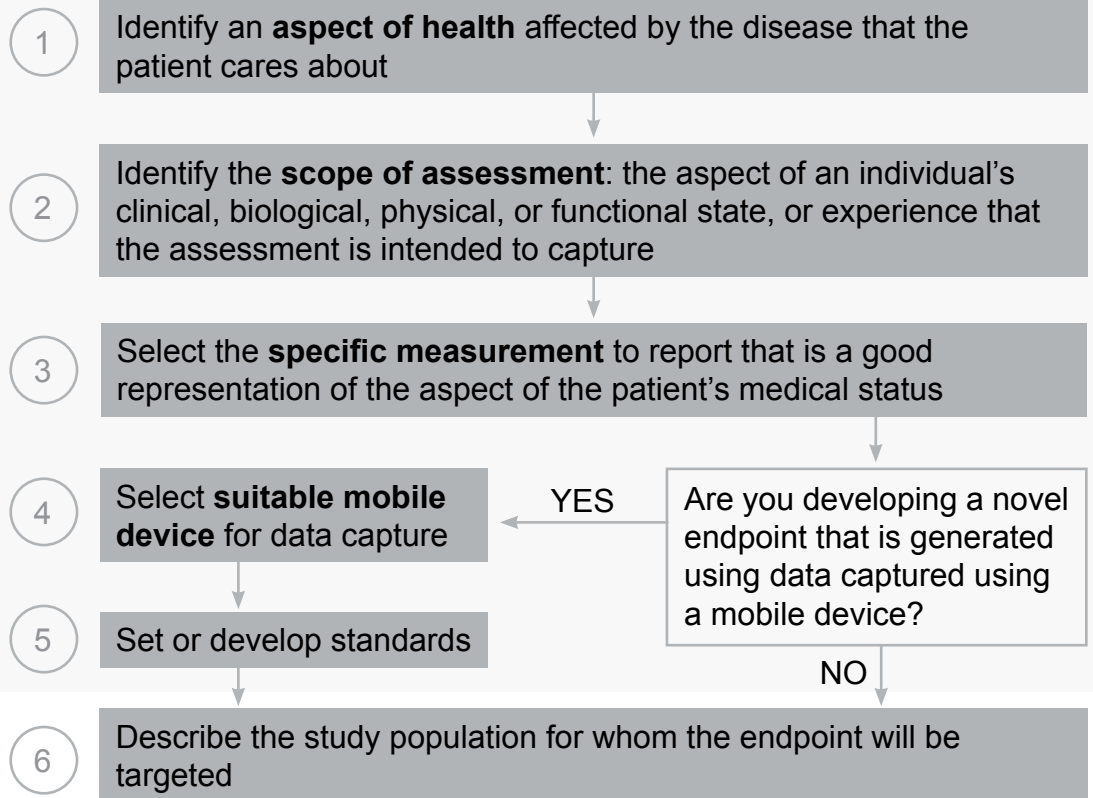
1 Identify an **aspect of health** affected by the disease that the patient cares about

2 Identify the **scope of assessment**: the aspect of an individual's clinical, biological, physical, or functional state, or experience that the assessment is intended to capture

3 Select the **specific measurement** to report that is a good representation of the aspect of the patient's medical status

Are you developing a novel endpoint that is generated using data captured using a mobile device?

YES

4 Select **suitable mobile device** for data capture

5 Set or develop standards

NO

6 Describe the study population for whom the endpoint will be targeted